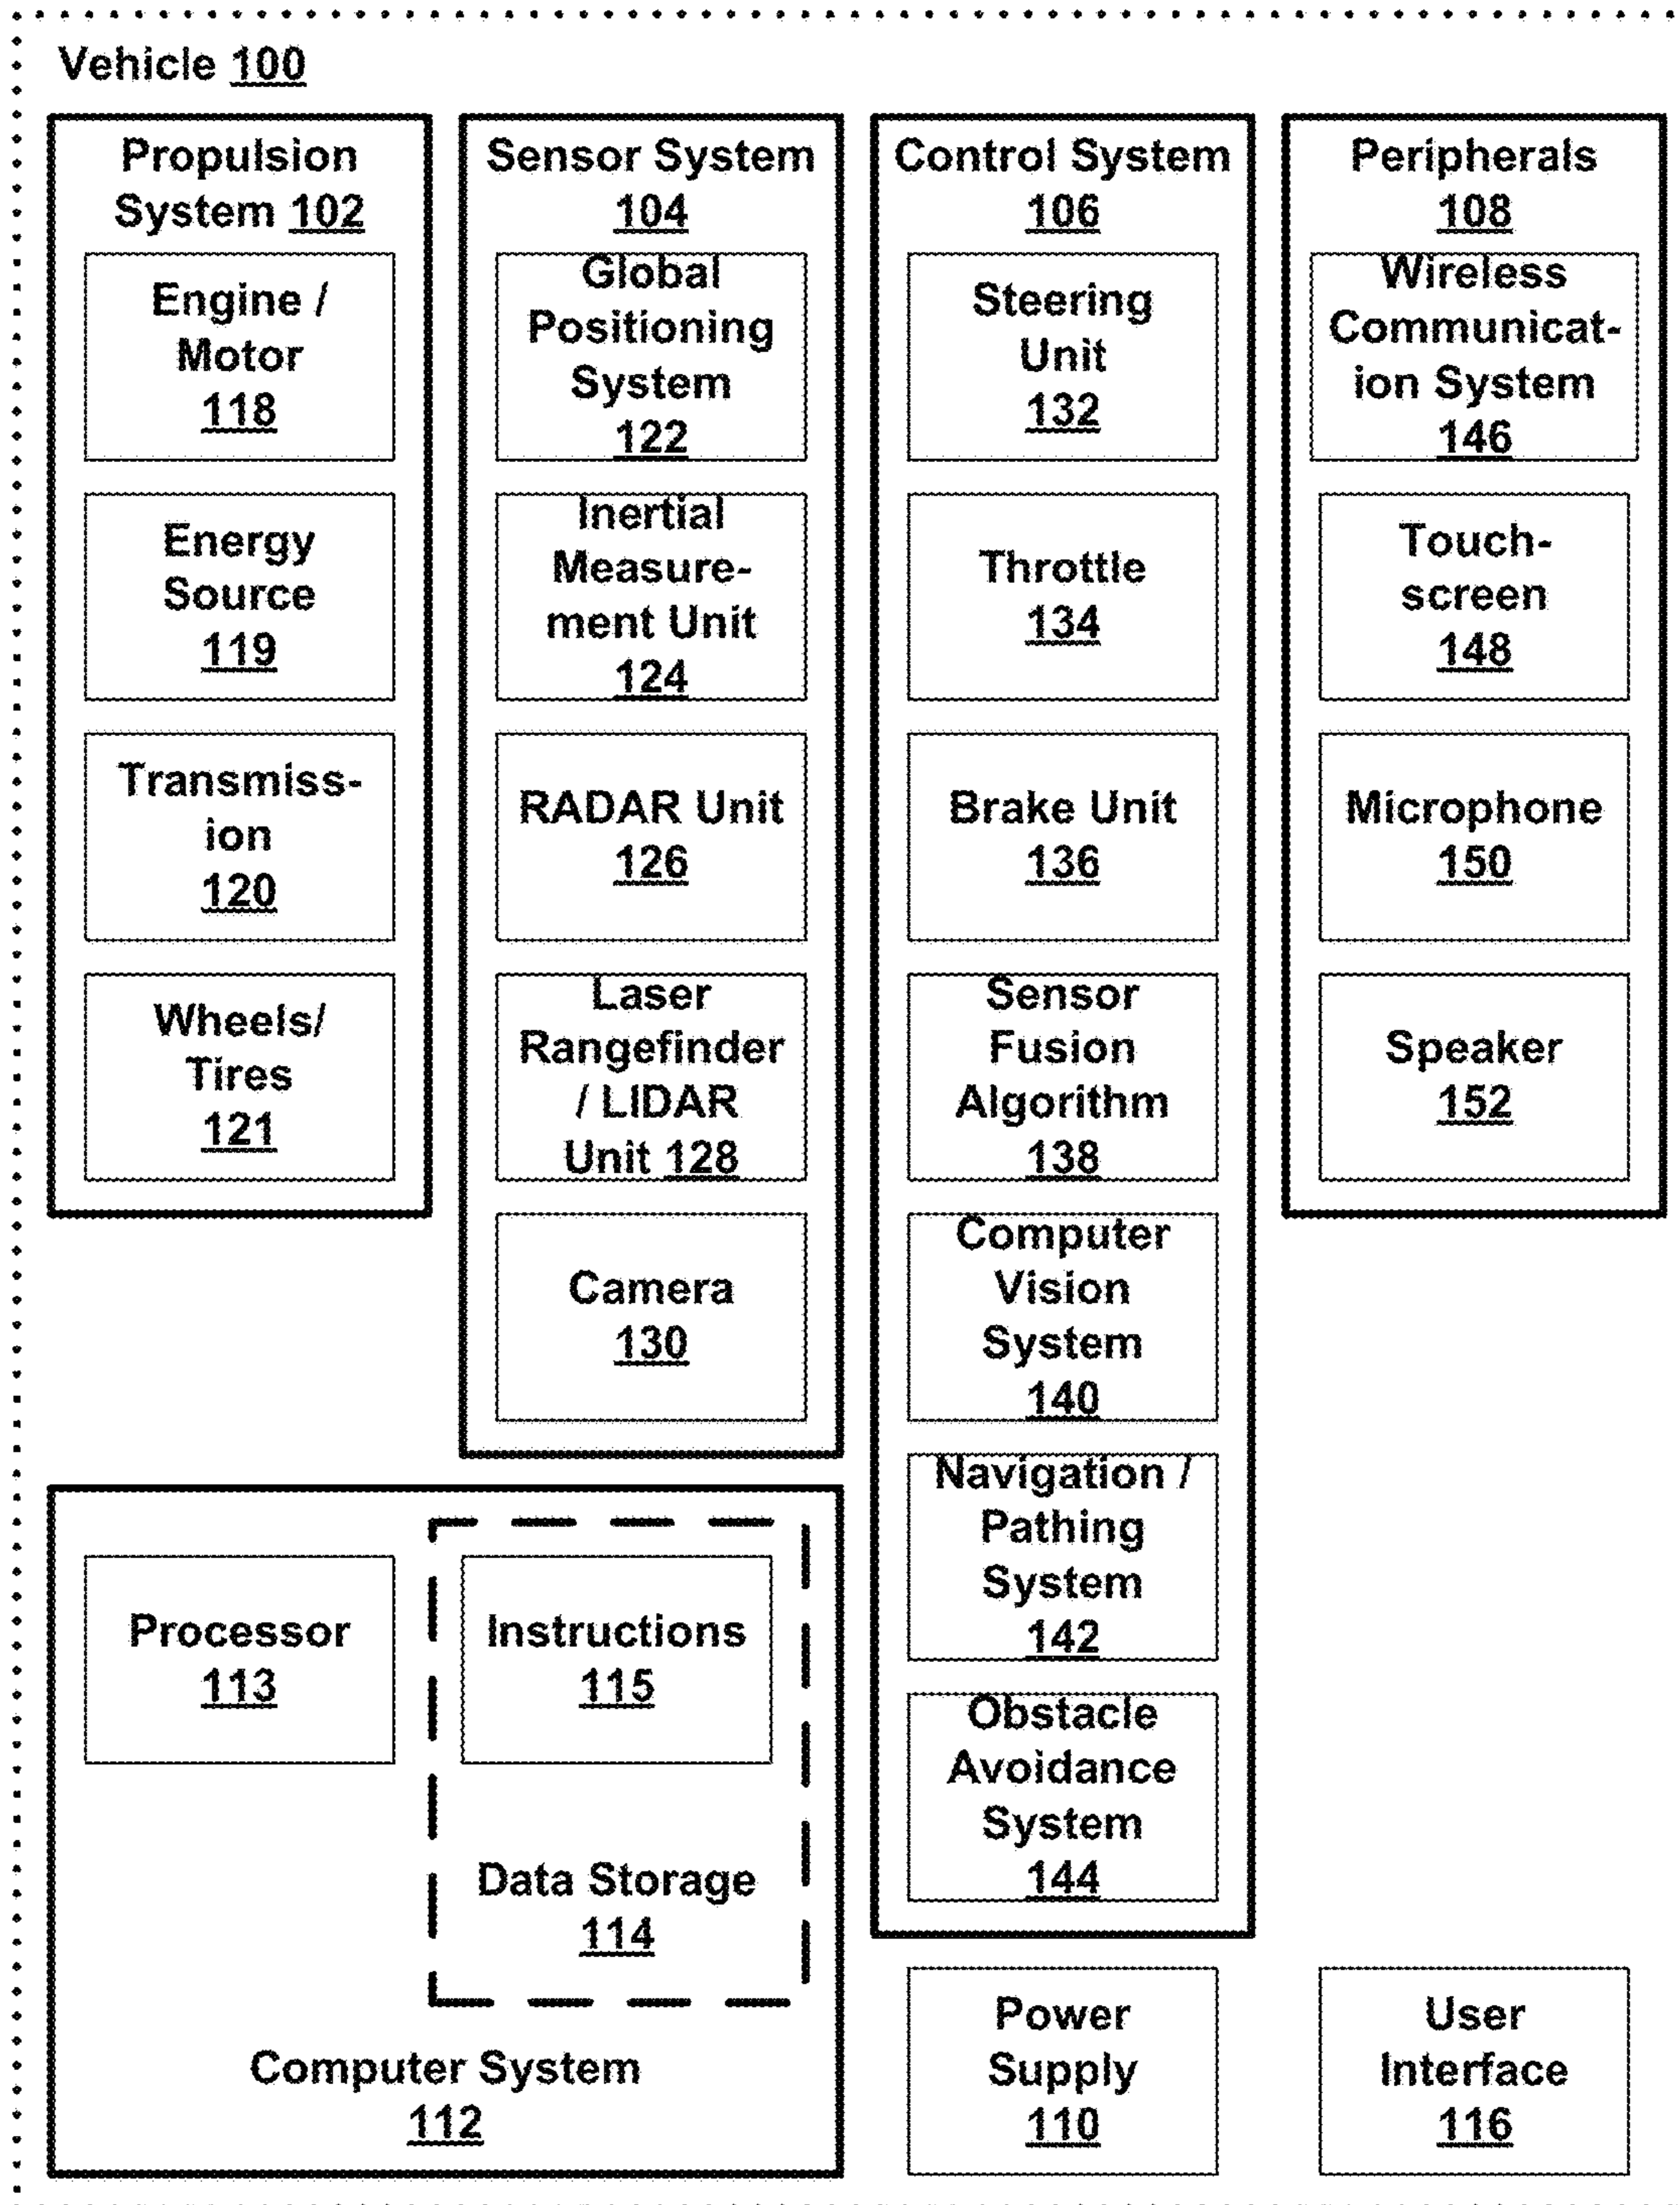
Vehicle 100

Propulsion System 102

Engine / Motor 118

Energy Source 119

Transmission 120

Wheels/ Tires 121

Sensor System 104

Global Positioning System 122

Inertial Measurement Unit 124

RADAR Unit 126

Laser Rangefinder / LIDAR Unit 128

Camera 130

Control System 106

Steering Unit 132

Throttle 134

Brake Unit 136

Sensor Fusion Algorithm 138

Computer Vision System 140

Navigation / Pathing System 142

Obstacle Avoidance System 144

Peripherals 108

Wireless Communication System 146

Touchscreen 148

Microphone 150

Speaker 152

Processor 113

Instructions 115

Data Storage 114

Computer System 112

Power Supply 110

User Interface 116